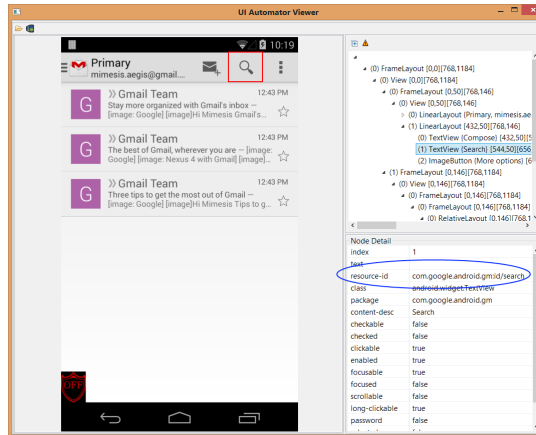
UI Automator Viewer

10:19

Primary
mimesis.aegis@gmail....

» Gmail Team 12:43 PM
Stay more organized with Gmail's inbox — [image: Google] [image]Hi Mimesis Gmail's...

» Gmail Team 12:43 PM
The best of Gmail, wherever you are — [image: Google] [image: Nexus 4 with Gmail] [image]...

» Gmail Team 12:43 PM
Three tips to get the most out of Gmail — [image: Google] [image]Hi Mimesis Tips to g...

OFF

(0) FrameLayout [0,0][768,1184]
(0) View [0,0][768,1184]
(0) FrameLayout [0,50][768,146]
(0) View [0,50][768,146]
(0) LinearLayout (Primary, mimesis.ae
(1) LinearLayout [432,50][768,146]
(0) TextView {Compose} [432,50][5
(1) TextView {Search} [544,50][656
(2) ImageButton {More options} [6
(1) FrameLayout [0,146][768,1184]
(0) View [0,146][768,1184]
(0) FrameLayout [0,146][768,1184]
(0) FrameLayout [0,146][768,1184]
(0) RelativeLayout [0,146][768,11

Node Detail

| | |
|---|---|
| index | 1 |
| text | |
| resource-id | com.google.android.gm:id/search |
| class | android.widget.TextView |
| package | com.google.android.gm |
| content-desc | Search |
| checkable | false |
| checked | false |
| clickable | true |
| enabled | true |
| focusable | true |
| focused | false |
| scrollable | false |
| long-clickable | true |
| password | false |